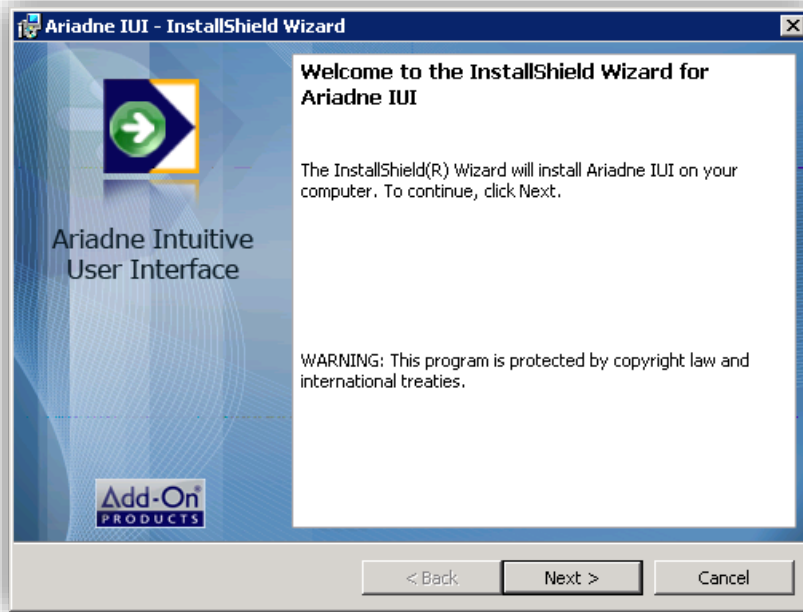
Ariadne IUI - InstallShield Wizard

Ariadne Intuitive User Interface

Add-On PRODUCTS

Welcome to the InstallShield Wizard for Ariadne IUI

The InstallShield(R) Wizard will install Ariadne IUI on your computer. To continue, click Next.

WARNING: This program is protected by copyright law and international treaties.

< Back

Next >

Cancel